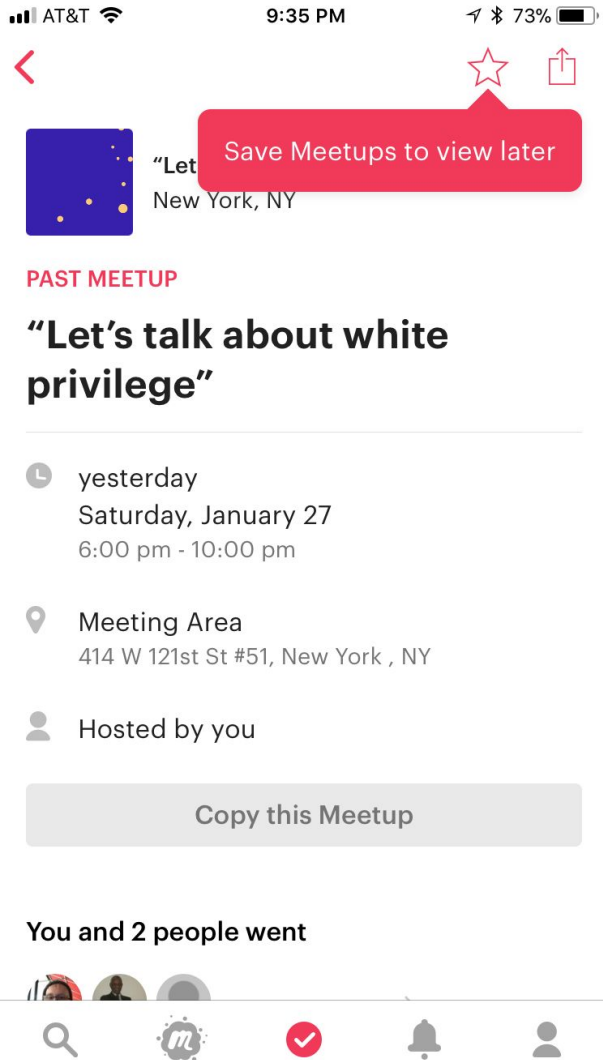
AT&T 9:35 PM 73%

Save Meetups to view later

“Let
New York, NY

PAST MEETUP

“Let’s talk about white privilege”

yesterday
Saturday, January 27
6:00 pm - 10:00 pm

Meeting Area
414 W 121st St #51, New York , NY

Hosted by you

Copy this Meetup

You and 2 people went